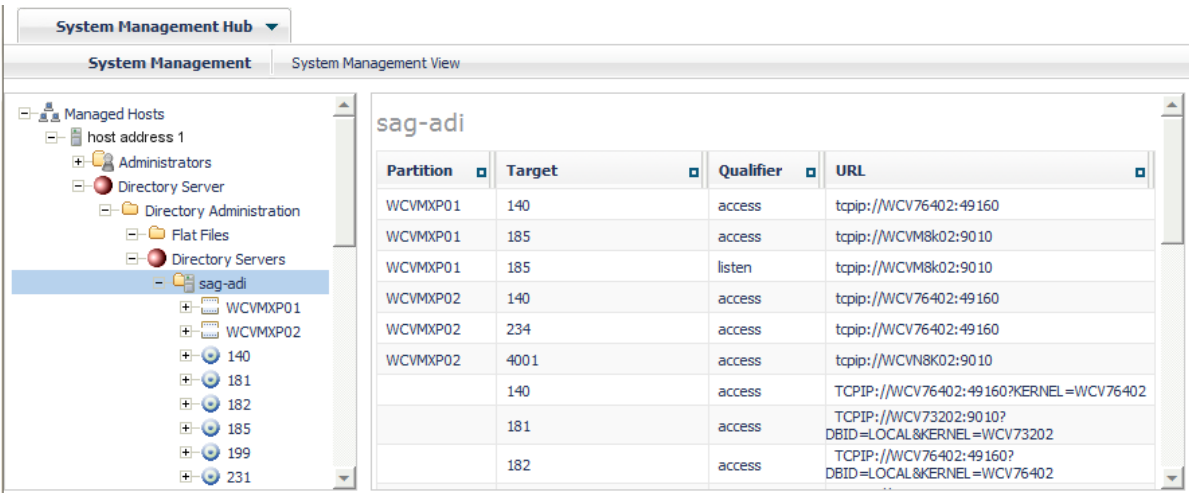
System Management Hub ▼

System Management | System Management View

Managed Hosts
host address 1
Administrators
Directory Server
Directory Administration
Flat Files
Directory Servers
sag-adi
WCVMXP01
WCVMXP02
140
181
182
185
199
231

sag-adi

| Partition | Target | Qualifier | URL |
|---|---|---|---|
| WCVMXP01 | 140 | access | tcpip://WCV76402:49160 |
| WCVMXP01 | 185 | access | tcpip://WCVM8k02:9010 |
| WCVMXP01 | 185 | listen | tcpip://WCVM8k02:9010 |
| WCVMXP02 | 140 | access | tcpip://WCV76402:49160 |
| WCVMXP02 | 234 | access | tcpip://WCV76402:49160 |
| WCVMXP02 | 4001 | access | tcpip://WCVN8K02:9010 |
| | 140 | access | TCPIP://WCV76402:49160?KERNEL=WCV76402 |
| | 181 | access | TCPIP://WCV73202:9010?DBID=LOCAL&KERNEL=WCV73202 |
| | 182 | access | TCPIP://WCV76402:49160?DBID=LOCAL&KERNEL=WCV76402 |